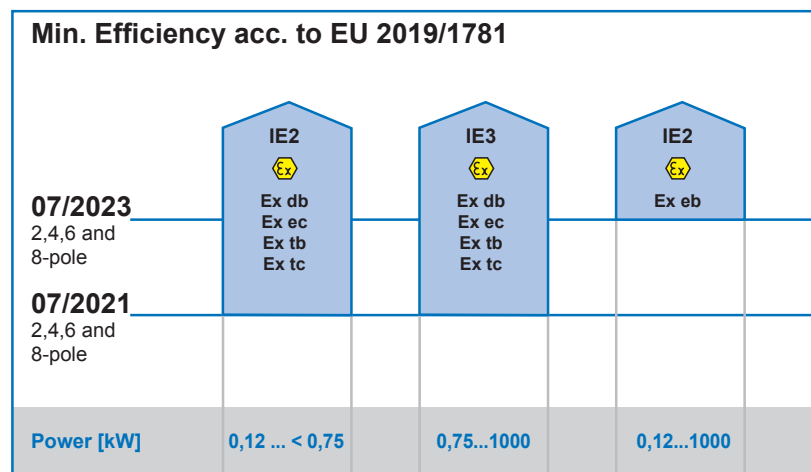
Min. Efficiency acc. to EU 2019/1781

IE2
Ex
Ex db
Ex ec
Ex tb
Ex tc

IE3
Ex
Ex db
Ex ec
Ex tb
Ex tc

IE2
Ex
Ex eb

07/2023
2,4,6 and 8-pole

07/2021
2,4,6 and 8-pole

Power [kW]
0,12 ... < 0,75
0,75...1000
0,12...1000